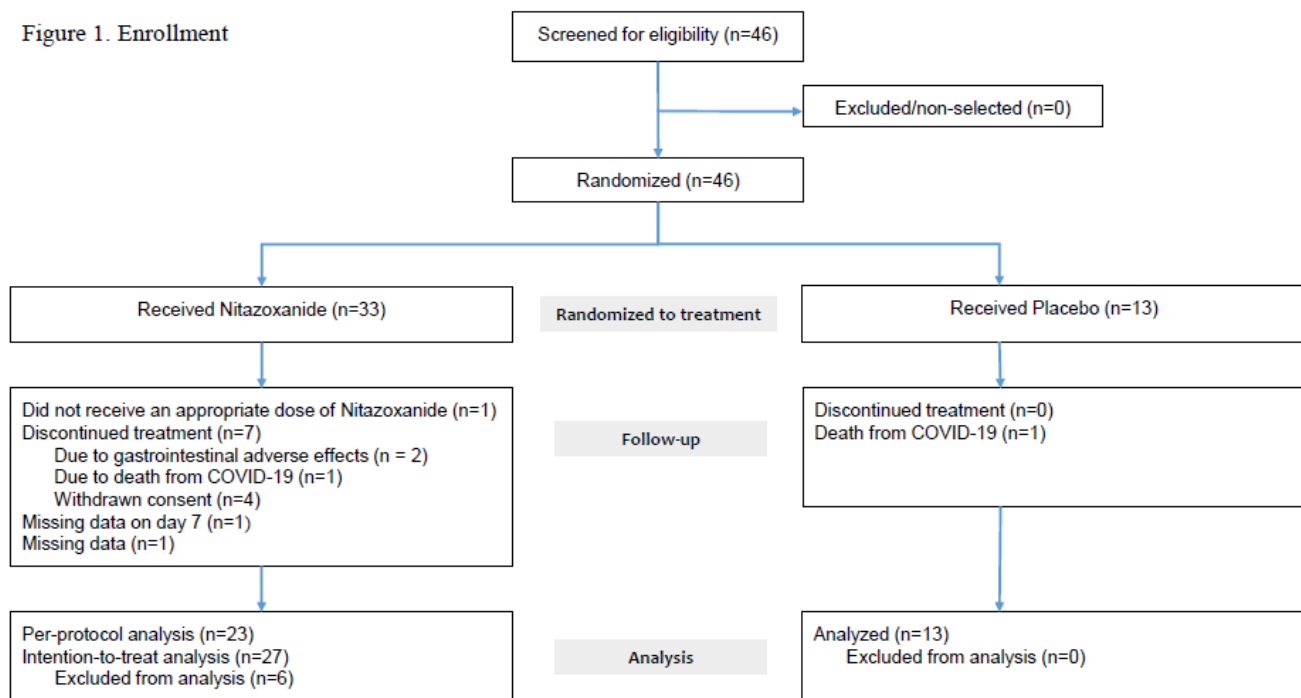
Figure 1. Enrollment

Screened for eligibility (n=46)

Excluded/non-selected (n=0)

Randomized (n=46)

Received Nitazoxanide (n=33)

Randomized to treatment

Received Placebo (n=13)

Did not receive an appropriate dose of Nitazoxanide (n=1)
Discontinued treatment (n=7)
Due to gastrointestinal adverse effects (n = 2)
Due to death from COVID-19 (n=1)
Withdrawn consent (n=4)
Missing data on day 7 (n=1)
Missing data (n=1)

Follow-up

Discontinued treatment (n=0)
Death from COVID-19 (n=1)

Per-protocol analysis (n=23)
Intention-to-treat analysis (n=27)
Excluded from analysis (n=6)

Analysis

Analyzed (n=13)
Excluded from analysis (n=0)